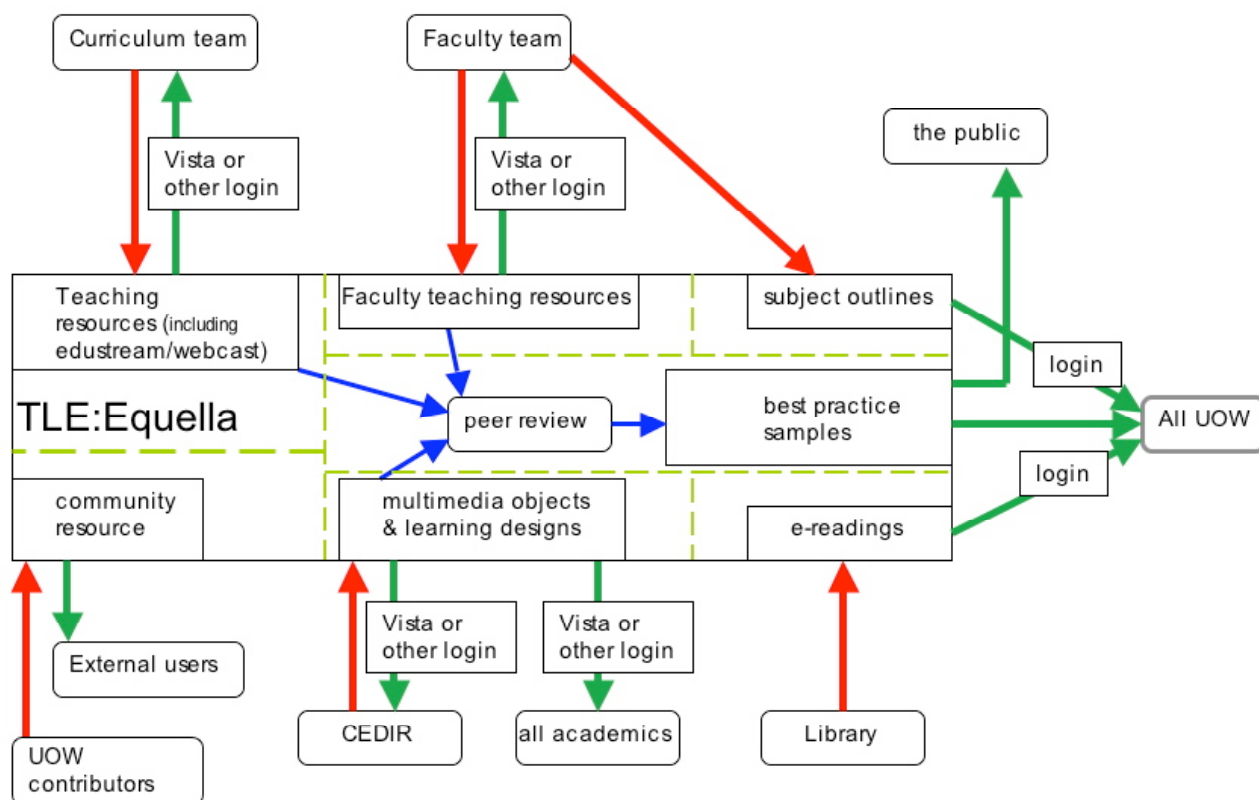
Curriculum team

Faculty team

Vista or other login

Vista or other login

the public

Teaching resources (including edustream/webcast)

Faculty teaching resources

subject outlines

login

TLE:Equella

peer review

best practice samples

All UOW

login

community resource

multimedia objects & learning designs

e-readings

Vista or other login

Vista or other login

External users

CEDIR

all academics

Library

UOW contributors